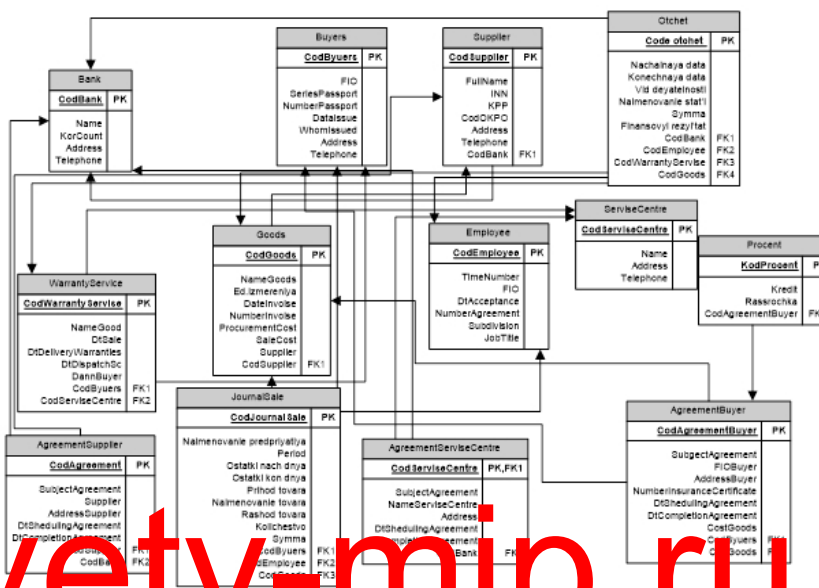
Otchet
Code otchet PK
Nachalnaya data
Konechnaya data
Vid deyatelnosti
Naimenovanie stat'i
Symma
Finansovyi rezyl'tat
CodBank FK1
CodEmployee FK2
CodWarrantySevrise FK3
CodGoods FK4

Buyers
CodByuers PK
FIO
SeriesPassport
NumberPassport
DataIssue
WhomIssued
Address
Telephone

Supplier
CodSupplier PK
FullName
INN
KPP
CodOKPO
Address
Telephone
CodBank FK1

Bank
CodBank PK
Name
KorCount
Address
Telephone

ServiseCentre
CodServiseCentre PK
Name
Address
Telephone

Procent
KodProcent P
Kredit
Rassrochka
CodAgreementBuyer FK

Goods
CodGoods PK
NameGoods
Ed.izmereniya
DateInvoise
NumberInvoise
ProcurementCost
SaleCost
Supplier
CodSupplier FK1

Employee
CodEmployee PK
TimeNumber
FIO
DtAcceptance
NumberAgreement
Subdivision
JobTitle

WarrantyService
CodWarrantyServise PK
NameGood
DtSale
DtDeliveryWarranties
DtDispatchSc
DannBuyer
CodByuers FK1
CodServiseCentre FK2

JournalSale
CodJournalSale PK
Naimenovanie predpriyatiya
Period
Ostatki nach dnya
Ostatki kon dnya
Prihod tovara
Naimenovanie tovara
Rashod tovara
Kolichestvo
Symma
CodByuers FK1
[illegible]dEmployee FK2
Co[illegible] FK3

AgreementSupplier
CodAgreement PK
SubjectAgreement
Supplier
AddressSupplier
DtShedulingAgreement
DtCompletionAgreement
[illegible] FK1
CodBa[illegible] FK2

AgreementServiseCentre
CodServiseCentre PK,FK1
SubjectAgreement
NameServiseCentre
Address
DtShedulingAgreement
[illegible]mpletionAgreement
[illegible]Bank FK

AgreementBuyer
CodAgreementBuyer PK
SubjectAgreement
FIOBuyer
AddressBuyer
NumberInsuranceCertificate
DtShedulingAgreement
DtCompletionAgreement
CostGoods
C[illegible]Byuers FK
C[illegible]Goods FK

vety min ru